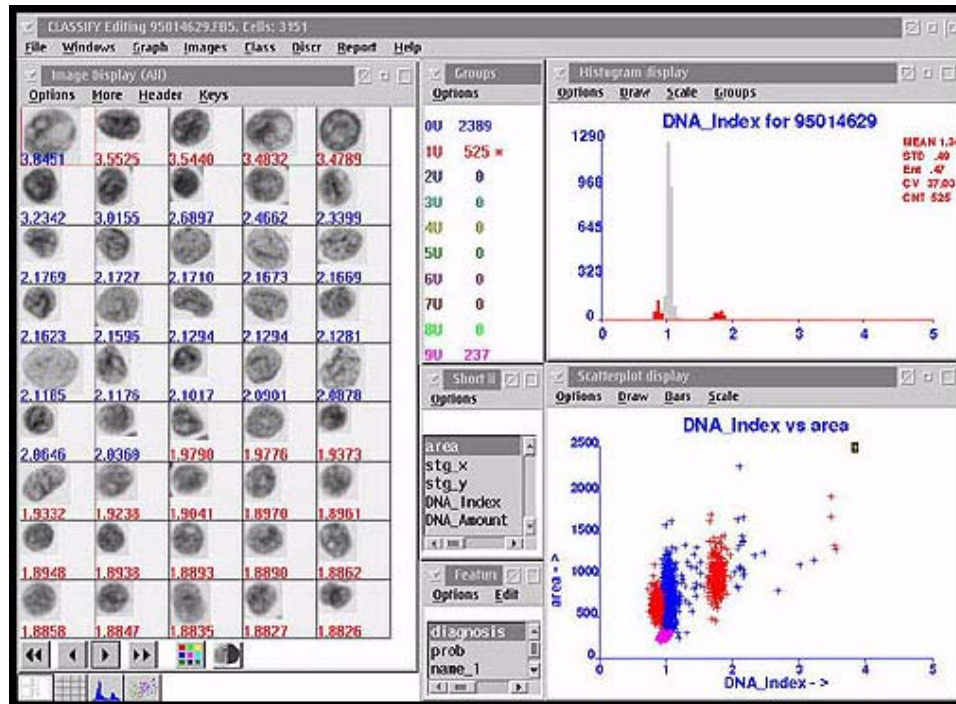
CLASSIFY Editing 95014629.FBS, Cells: 3151

File Windows Graph Images Class Discr Report Help

Image Display (All)

Options More Header Keys

| 3.8451 | 3.5525 | 3.5440 | 3.4832 | 3.4789 |
|---|---|---|---|---|
| 3.2342 | 3.0155 | 2.6897 | 2.4662 | 2.3399 |
| 2.1769 | 2.1727 | 2.1710 | 2.1673 | 2.1669 |
| 2.1623 | 2.1596 | 2.1294 | 2.1294 | 2.1281 |
| 2.1185 | 2.1176 | 2.1017 | 2.0901 | 2.0878 |
| 2.0646 | 2.0369 | 1.9790 | 1.9776 | 1.9373 |
| 1.9332 | 1.9238 | 1.9041 | 1.8970 | 1.8961 |
| 1.8948 | 1.8938 | 1.8893 | 1.8890 | 1.8862 |
| 1.8858 | 1.8847 | 1.8835 | 1.8827 | 1.8826 |

Groups

Options

0U 2389
1U 525 *
2U 0
3U 0
4U 0
5U 0
6U 0
7U 0
8U 0
9U 237

Short li

Options

area
stg_x
stg_y
DNA_Index
DNA_Amount

Featur

Options Edit

diagnosis
prob
name_1

Histogram display

Options Draw Scale Groups

DNA_Index for 95014629

MEAN 1.3
STD .49
Err .47
CV 37.03
CNT 525

1290
968
645
323
0

0 1 2 3 4 5

Scatterplot display

Options Draw Bars Scale

DNA_Index vs area

2500
2000
1500
1000
500
0

area - >

0 1 2 3 4 5

DNA_Index - >